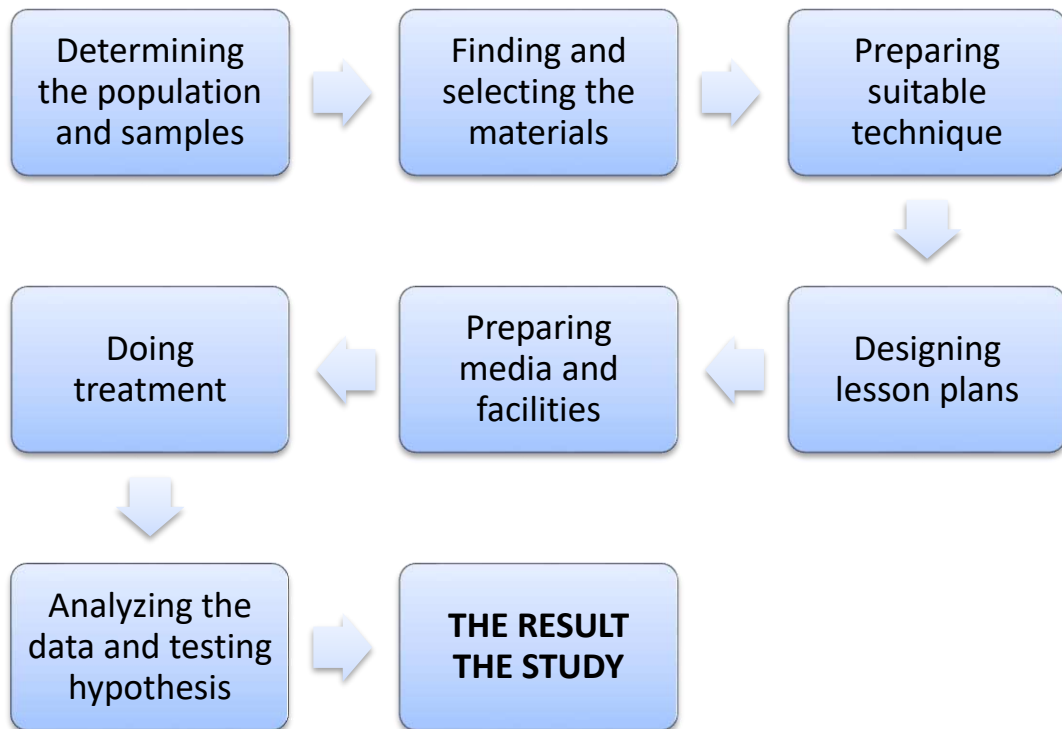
Determining the population and samples

Finding and selecting the materials

Preparing suitable technique

Designing lesson plans

Preparing media and facilities

Doing treatment

Analyzing the data and testing hypothesis

**THE RESULT THE STUDY**